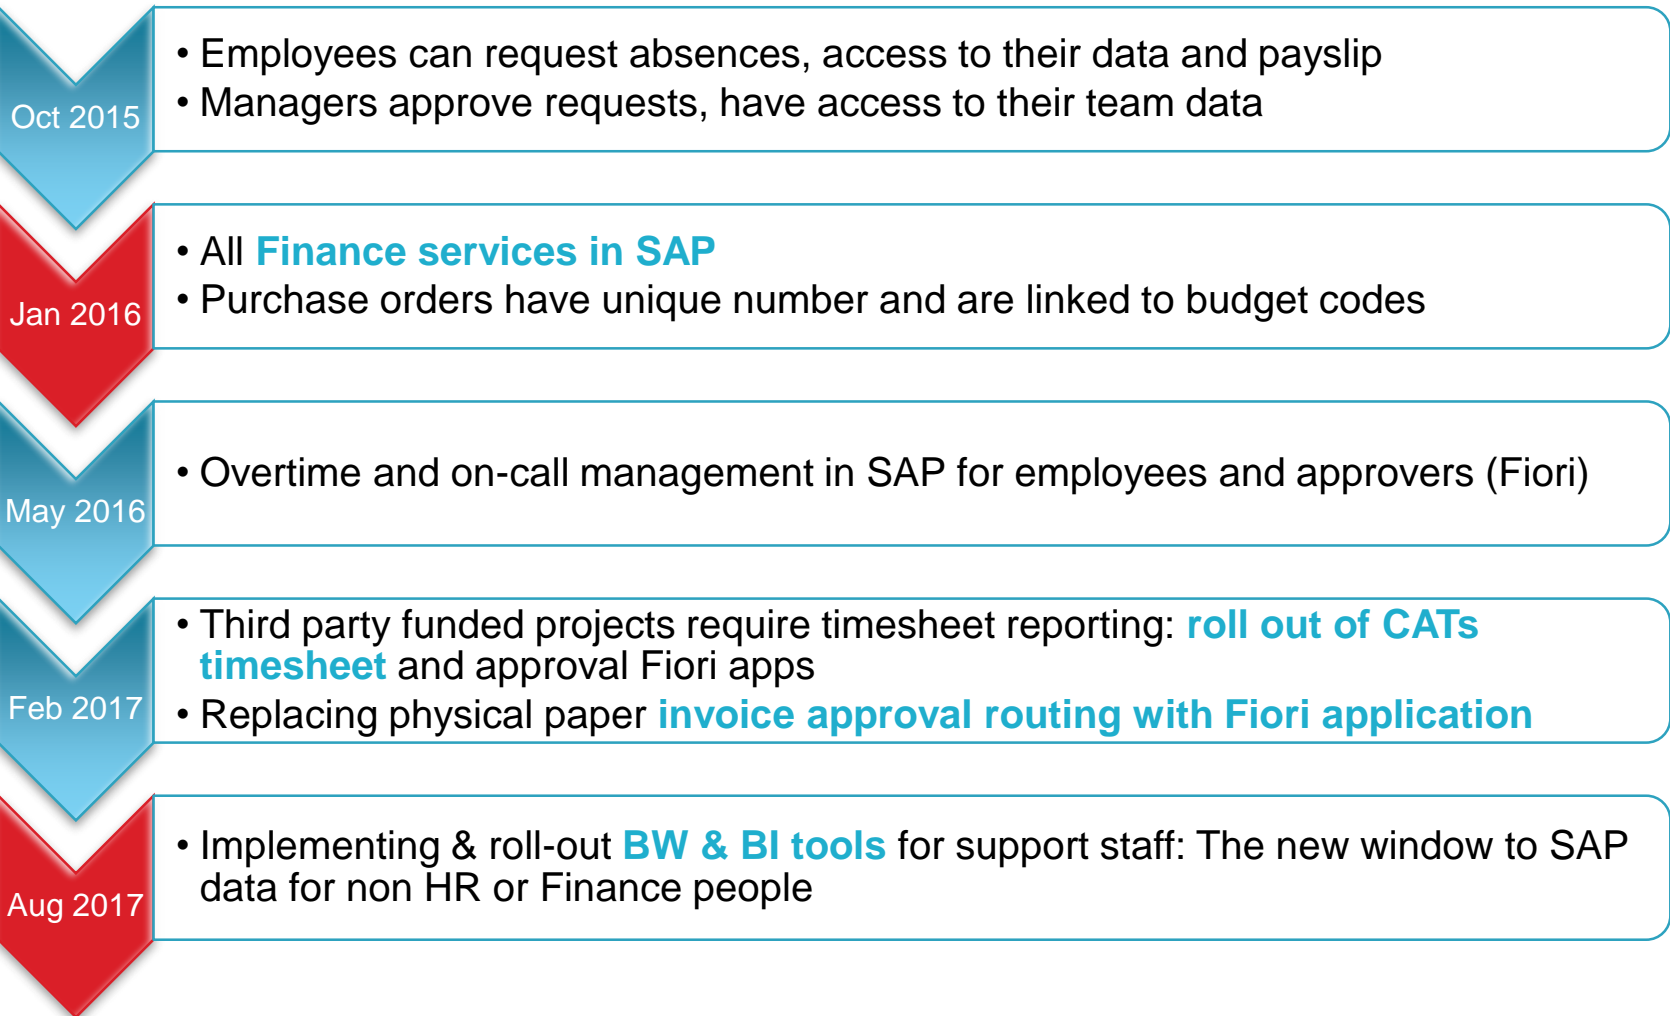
Oct 2015

• Employees can request absences, access to their data and payslip
• Managers approve requests, have access to their team data

Jan 2016

• All Finance services in SAP
• Purchase orders have unique number and are linked to budget codes

May 2016

• Overtime and on-call management in SAP for employees and approvers (Fiori)

Feb 2017

• Third party funded projects require timesheet reporting: roll out of CATs timesheet and approval Fiori apps
• Replacing physical paper invoice approval routing with Fiori application

Aug 2017

• Implementing & roll-out BW & BI tools for support staff: The new window to SAP data for non HR or Finance people